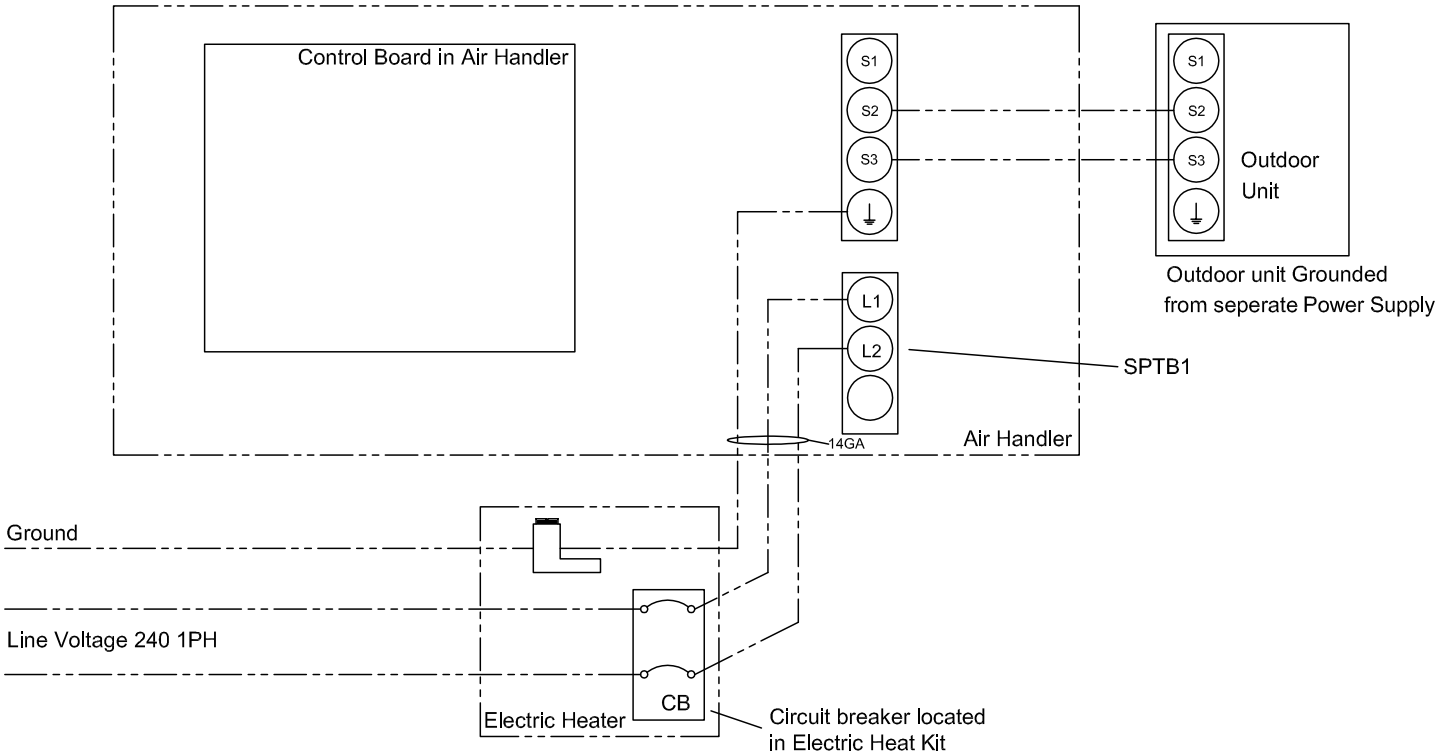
Control Board in Air Handler

S1
S2
S3

S1
S2
S3

Outdoor Unit

Outdoor unit Grounded from seperate Power Supply

L1
L2

SPTB1

14GA

Air Handler

Ground

Line Voltage 240 1PH

CB

Electric Heater

Circuit breaker located in Electric Heat Kit